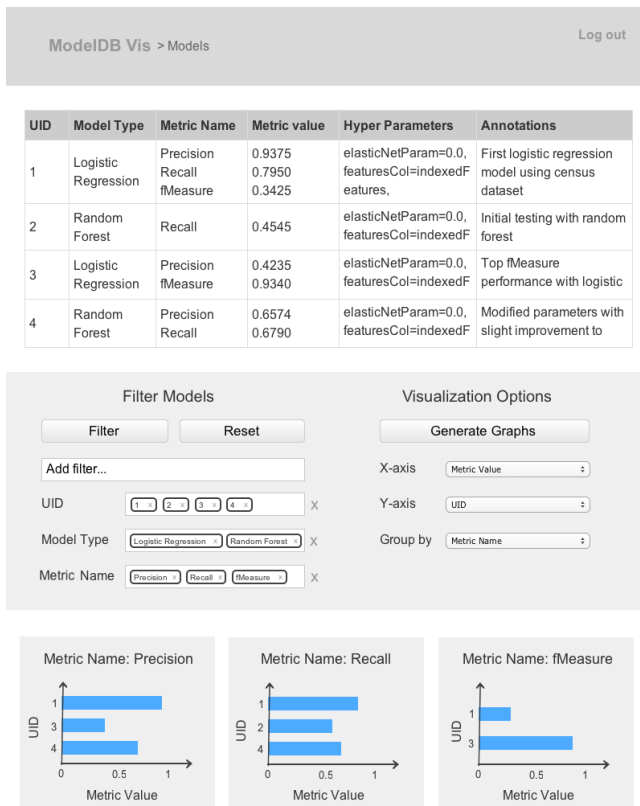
ModelDB Vis > Models

Log out

| UID | Model Type | Metric Name | Metric value | Hyper Parameters | Annotations |
|---|---|---|---|---|---|
| 1 | Logistic Regression | Precision Recall fMeasure | 0.9375 0.7950 0.3425 | elasticNetParam=0.0, featuresCol=indexedFeatures, | First logistic regression model using census dataset |
| 2 | Random Forest | Recall | 0.4545 | elasticNetParam=0.0, featuresCol=indexedF | Initial testing with random forest |
| 3 | Logistic Regression | Precision fMeasure | 0.4235 0.9340 | elasticNetParam=0.0, featuresCol=indexedF | Top fMeasure performance with logistic |
| 4 | Random Forest | Precision Recall | 0.6574 0.6790 | elasticNetParam=0.0, featuresCol=indexedF | Modified parameters with slight improvement to |

Filter Models

Filter

Reset

Add filter...

UID 1 × 2 × 3 × 4 × X

Model Type Logistic Regression × Random Forest × X

Metric Name Precision × Recall × fMeasure × X

Visualization Options

Generate Graphs

X-axis Metric Value

Y-axis UID

Group by Metric Name

Metric Name: Precision

UID
1
3
4
0 0.5 1
Metric Value

Metric Name: Recall

UID
1
2
4
0 0.5 1
Metric Value

Metric Name: fMeasure

UID
1
3
0 0.5 1
Metric Value